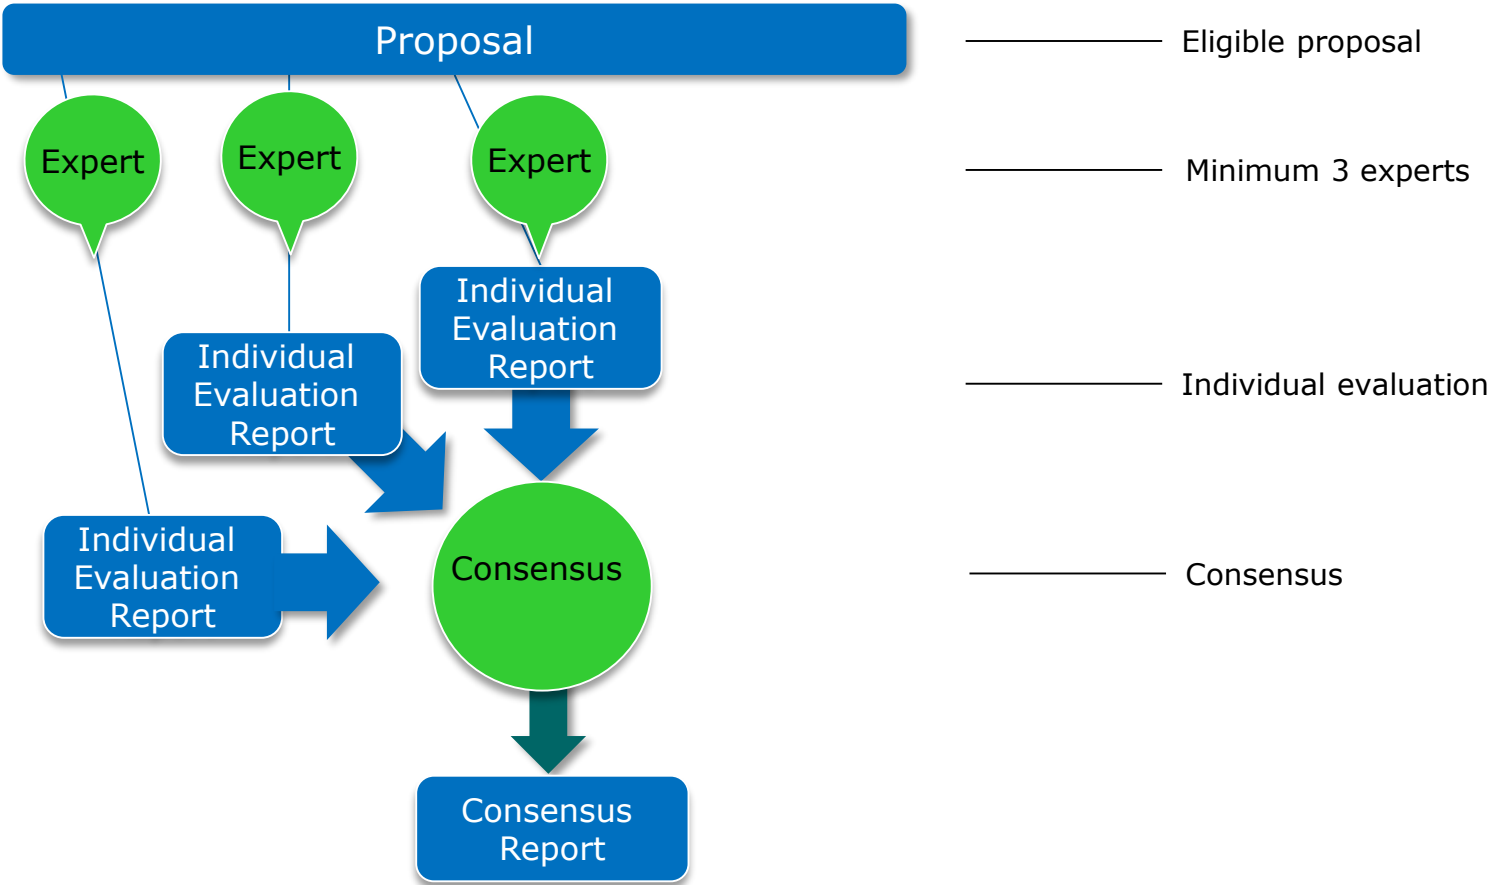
Proposal

Eligible proposal

Expert

Expert

Expert

Minimum 3 experts

Individual Evaluation Report

Individual Evaluation Report

Individual evaluation

Individual Evaluation Report

Consensus

Consensus

Consensus Report